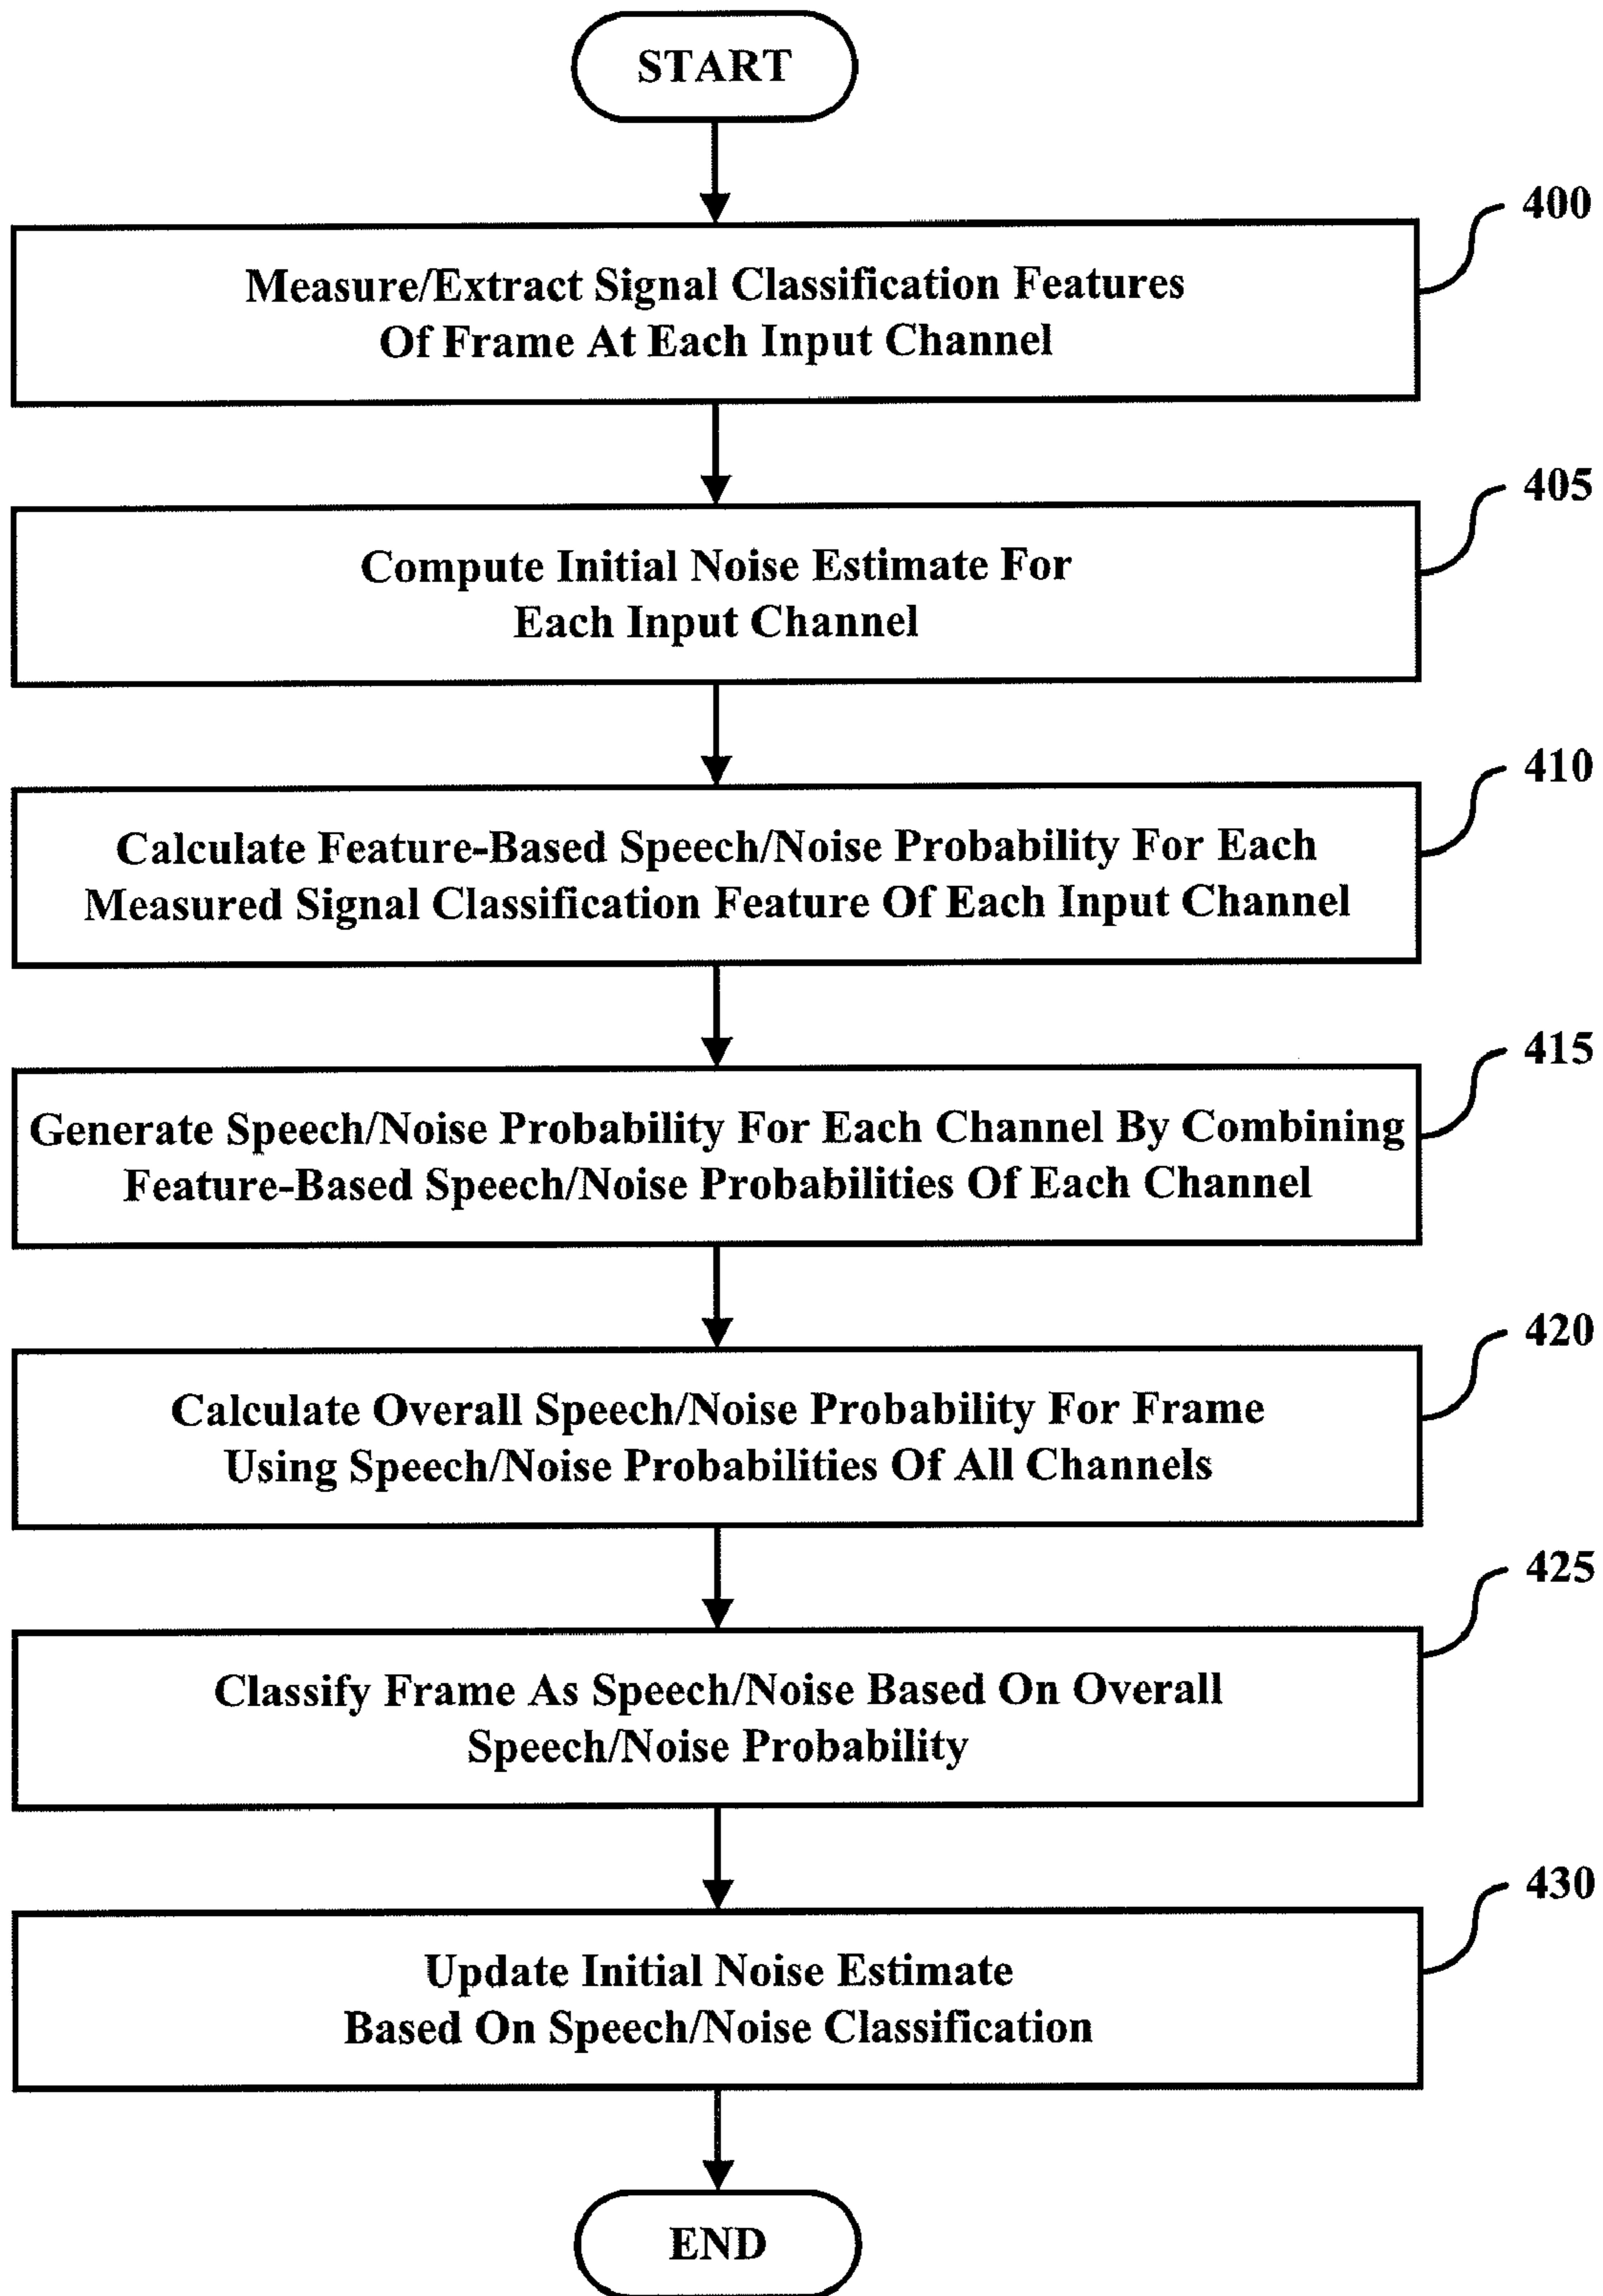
START

400

Measure/Extract Signal Classification Features Of Frame At Each Input Channel

405

Compute Initial Noise Estimate For Each Input Channel

410

Calculate Feature-Based Speech/Noise Probability For Each Measured Signal Classification Feature Of Each Input Channel

415

Generate Speech/Noise Probability For Each Channel By Combining Feature-Based Speech/Noise Probabilities Of Each Channel

420

Calculate Overall Speech/Noise Probability For Frame Using Speech/Noise Probabilities Of All Channels

425

Classify Frame As Speech/Noise Based On Overall Speech/Noise Probability

430

Update Initial Noise Estimate Based On Speech/Noise Classification

END